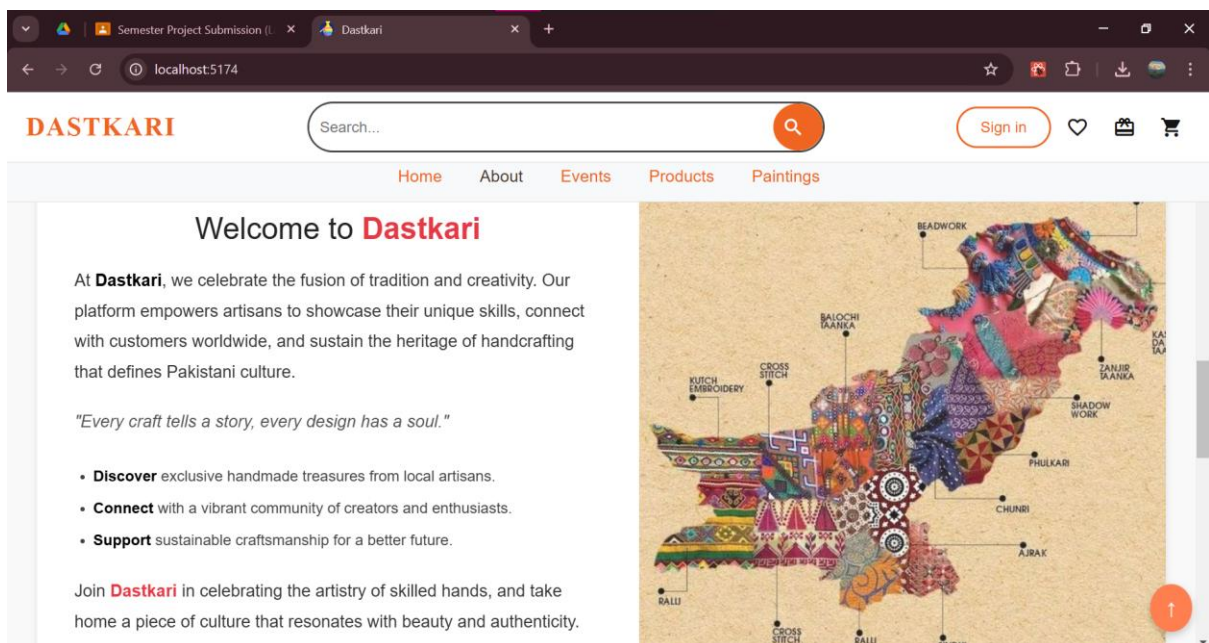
Semester Project Submission (L ×
Dastkari ×
+

localhost:5174

DASTKARI

Search...

Sign in

Home About Events Products Paintings

Welcome to Dastkari

At **Dastkari**, we celebrate the fusion of tradition and creativity. Our platform empowers artisans to showcase their unique skills, connect with customers worldwide, and sustain the heritage of handcrafting that defines Pakistani culture.

*"Every craft tells a story, every design has a soul."*

- **Discover** exclusive handmade treasures from local artisans.
- **Connect** with a vibrant community of creators and enthusiasts.
- **Support** sustainable craftsmanship for a better future.

Join **Dastkari** in celebrating the artistry of skilled hands, and take home a piece of culture that resonates with beauty and authenticity.

BEADWORK
BALOCHI TAANKA
KA DA TAA
CROSS STITCH
KUTCH EMBROIDERY
ZANJIR TAANKA
SHADOW WORK
PHULKARI
CHUNRI
AJRAK
RALLI
CROSS STITCH
RALLI